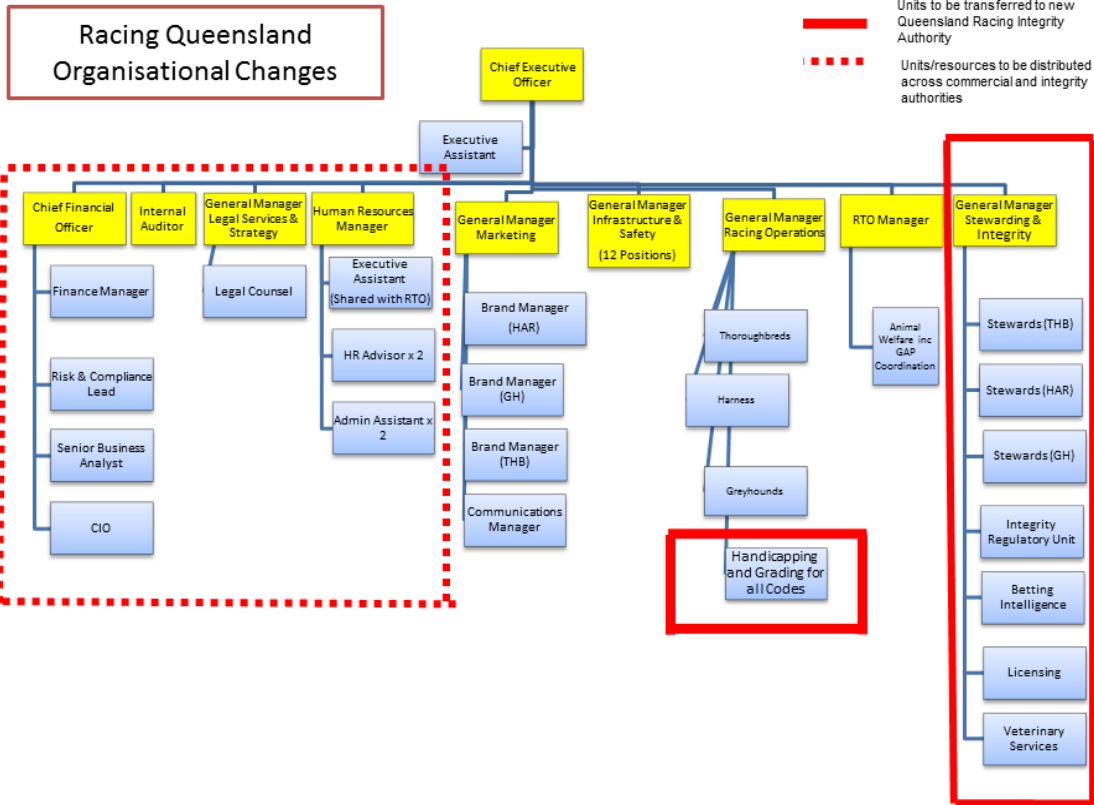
Racing Queensland Organisational Changes

Units to be transferred to new Queensland Racing Integrity Authority

Units/resources to be distributed across commercial and integrity authorities

Chief Executive Officer

Executive Assistant

Chief Financial Officer

Internal Auditor

General Manager Legal Services & Strategy

Human Resources Manager

Finance Manager

Risk & Compliance Lead

Senior Business Analyst

CIO

Legal Counsel

Executive Assistant (Shared with RTO)

HR Advisor x 2

Admin Assistant x 2

General Manager Marketing

Brand Manager (HAR)

Brand Manager (GH)

Brand Manager (THB)

Communications Manager

General Manager Infrastructure & Safety (12 Positions)

General Manager Racing Operations

Thoroughbreds

Harness

Greyhounds

Handicapping and Grading for all Codes

RTO Manager

Animal Welfare inc GAP Coordination

General Manager Stewarding & Integrity

Stewards (THB)

Stewards (HAR)

Stewards (GH)

Integrity Regulatory Unit

Betting Intelligence

Licensing

Veterinary Services